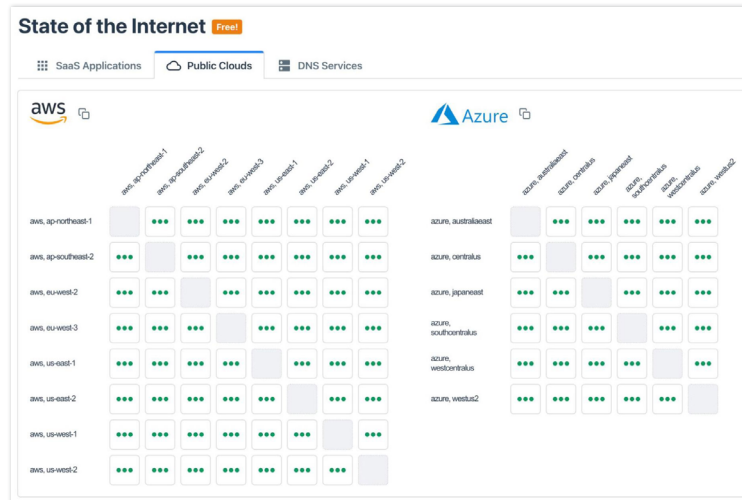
State of the Internet Free!

SaaS Applications
Public Clouds
DNS Services

aws

| | aws, ap-northeast-1 | aws, ap-southeast-2 | aws, eu-west-2 | aws, eu-west-3 | aws, us-east-1 | aws, us-east-2 | aws, us-west-1 | aws, us-west-2 |
|---|---|---|---|---|---|---|---|---|
| aws, ap-northeast-1 | | ●●● | ●●● | ●●● | ●●● | ●●● | ●●● | ●●● |
| aws, ap-southeast-2 | ●●● | | ●●● | ●●● | ●●● | ●●● | ●●● | ●●● |
| aws, eu-west-2 | ●●● | ●●● | | ●●● | ●●● | ●●● | ●●● | ●●● |
| aws, eu-west-3 | ●●● | ●●● | ●●● | | ●●● | ●●● | ●●● | ●●● |
| aws, us-east-1 | ●●● | ●●● | ●●● | ●●● | | ●●● | ●●● | ●●● |
| aws, us-east-2 | ●●● | ●●● | ●●● | ●●● | ●●● | | ●●● | ●●● |
| aws, us-west-1 | ●●● | ●●● | ●●● | ●●● | ●●● | ●●● | | ●●● |
| aws, us-west-2 | ●●● | ●●● | ●●● | ●●● | ●●● | ●●● | ●●● | |

Azure

| | azure, australiaeast | azure, centralus | azure, japaneast | azure, southcentralus | azure, westcentralus | azure, westus2 |
|---|---|---|---|---|---|---|
| azure, australiaeast | | ●●● | ●●● | ●●● | ●●● | ●●● |
| azure, centralus | ●●● | | ●●● | ●●● | ●●● | ●●● |
| azure, japaneast | ●●● | ●●● | | ●●● | ●●● | ●●● |
| azure, southcentralus | ●●● | ●●● | ●●● | | ●●● | ●●● |
| azure, westcentralus | ●●● | ●●● | ●●● | ●●● | | ●●● |
| azure, westus2 | ●●● | ●●● | ●●● | ●●● | ●●● | |